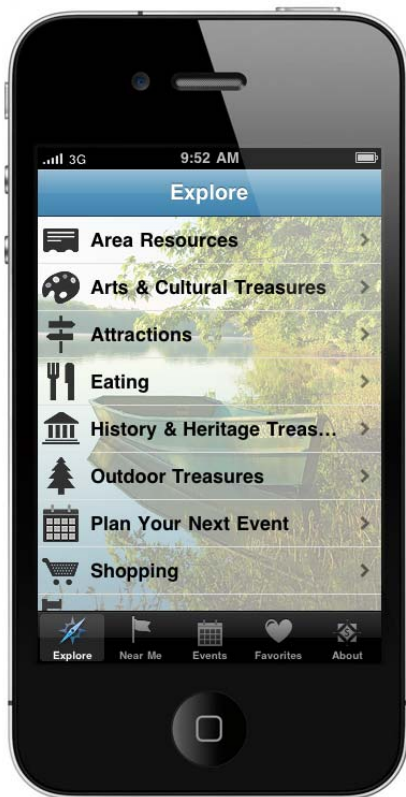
3G 9:52 AM

Explore

Area Resources

Arts & Cultural Treasures

Attractions

Eating

History & Heritage Treas...

Outdoor Treasures

Plan Your Next Event

Shopping

Explore Near Me Events Favorites About